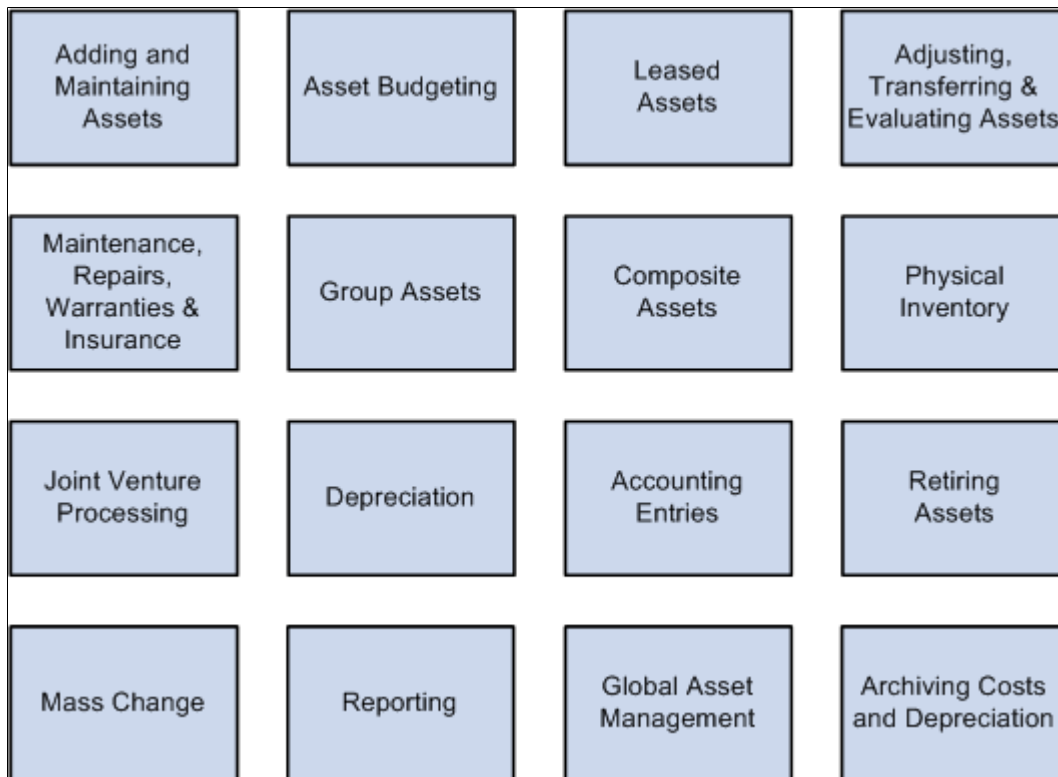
Adding and Maintaining Assets

Asset Budgeting

Leased Assets

Adjusting, Transferring & Evaluating Assets

Maintenance, Repairs, Warranties & Insurance

Group Assets

Composite Assets

Physical Inventory

Joint Venture Processing

Depreciation

Accounting Entries

Retiring Assets

Mass Change

Reporting

Global Asset Management

Archiving Costs and Depreciation